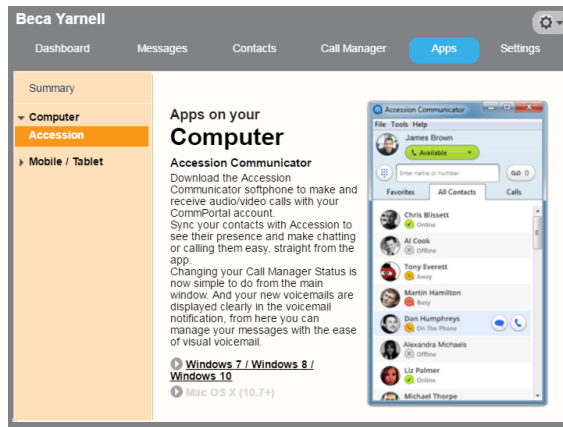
Beca Yarnell

Dashboard Messages Contacts Call Manager Apps Settings

Summary

Computer
Accession

Mobile / Tablet

Apps on your
Computer

Accession Communicator

Download the Accession Communicator softphone to make and receive audio/video calls with your CommPortal account.
Sync your contacts with Accession to see their presence and make chatting or calling them easy, straight from the app.
Changing your Call Manager Status is now simple to do from the main window. And your new voicemails are displayed clearly in the voicemail notification, from here you can manage your messages with the ease of visual voicemail.

Windows 7 / Windows 8 / Windows 10
Mac OS X (10.7+)

Accession Communicator
File Tools Help
James Brown
Available
Enter name or number
0
Favorites All Contacts Calls
Chris Bissett
Online
Al Cook
Offline
Tony Everett
Away
Martin Hamilton
Busy
Dan Humphreys
On The Phone
Alexandra Michaels
Offline
Liz Palmer
Online
Michael Thorpe